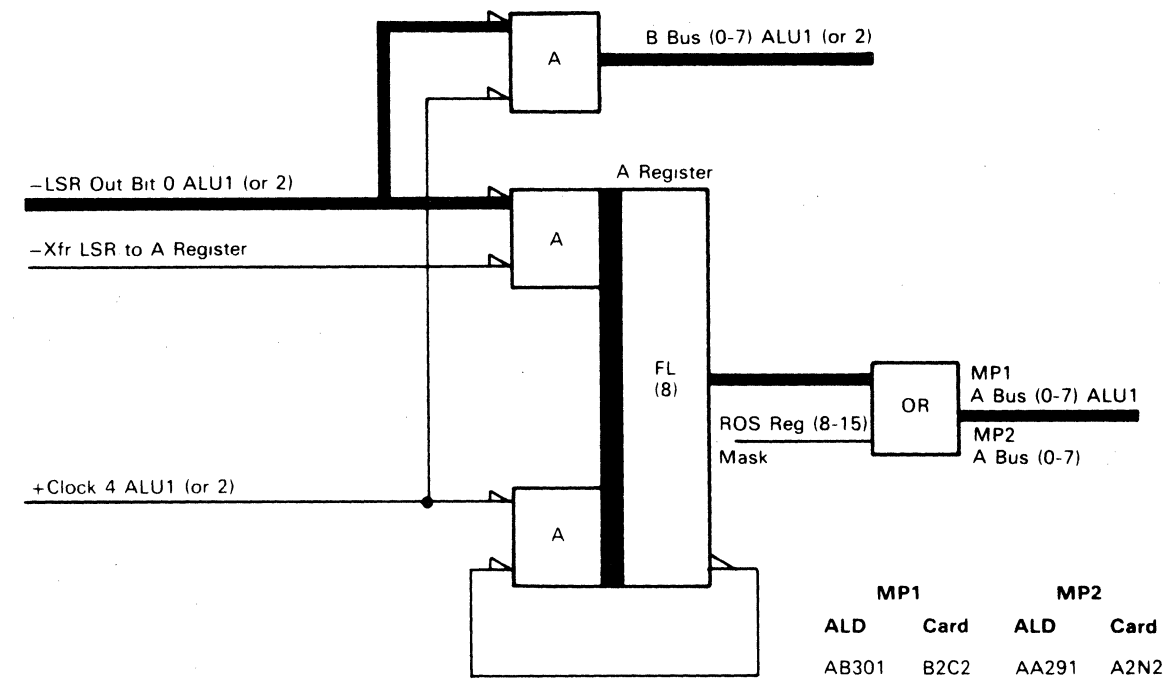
A

B Bus (0-7) ALU1 (or 2)

A Register

−LSR Out Bit 0 ALU1 (or 2)

A

−Xfr LSR to A Register

FL
(8)

OR

MP1
A Bus (0-7) ALU1

ROS Reg (8-15)
Mask

MP2
A Bus (0-7)

+Clock 4 ALU1 (or 2)

A

| MP1 | | MP2 | |
|---|---|---|---|
| ALD | Card | ALD | Card |
| AB301 | B2C2 | AA291 | A2N2 |